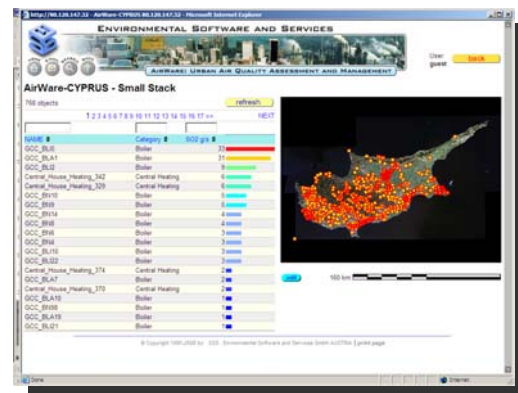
http://80.120.147.32 - AirWare-CYPRUS-80.120.147.32 - Microsoft Internet Explorer

ENVIRONMENTAL SOFTWARE AND SERVICES

AIRWARE: URBAN AIR QUALITY ASSESSMENT AND MANAGEMENT

User guest

back

AirWare-CYPRUS - Small Stack

760 objects

refresh

1 2 3 4 5 6 7 8 9 10 11 12 13 14 15 16 17 >> NEXT

| NAME | Category | SO2 g/s |
|---|---|---|
| GCC_BL6 | Boiler | 33 |
| GCC_BLA1 | Boiler | 31 |
| GCC_BL02 | Boiler | 9 |
| Central_House_Heating_342 | Central Heating | 6 |
| Central_House_Heating_329 | Central Heating | 6 |
| GCC_BN10 | Boiler | 5 |
| GCC_BN9 | Boiler | 5 |
| GCC_BN14 | Boiler | 4 |
| GCC_BN8 | Boiler | 4 |
| GCC_BN5 | Boiler | 4 |
| GCC_BN4 | Boiler | 4 |
| GCC_BL15 | Boiler | 3 |
| GCC_BL22 | Boiler | 3 |
| Central_House_Heating_374 | Central Heating | 2 |
| GCC_BLA7 | Boiler | 2 |
| Central_House_Heating_370 | Central Heating | 2 |
| GCC_BLA10 | Boiler | 1 |
| GCC_BN06 | Boiler | 1 |
| GCC_BLA18 | Boiler | 1 |
| GCC_BL21 | Boiler | 1 |

100 km

© Copyright 1995-2008 by: ESS Environmental Software and Services GmbH AUSTRIA | print page

Done

Internet